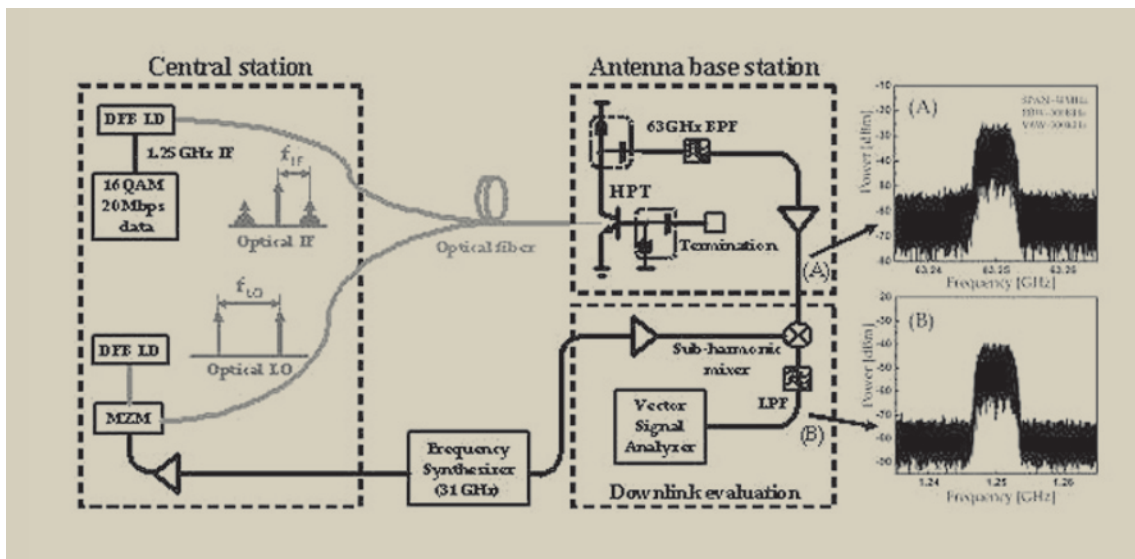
Central station

DFB LD

1.25 GHz IF

16 QAM
20Mbps
data

$f_{IF}$

Optical IF

$f_{LO}$

DFB LD

Optical LO

MZM

Optical fiber

Antenna base station

63GHz BPF

HPT

Termination

(A)

Sub-harmonic mixer

LPF

Vector Signal Analyzer

(B)

Frequency Synthesizer (31 GHz)

Downlink evaluation

(A)

SPAN=50MHz
RBW=300kHz
VBW=300kHz

Power [dBm]

-10
-20
-30
-40
-50
-60
-70
-80

63.24 63.25 63.26

Frequency [GHz]

(B)

Power [dBm]

-20
-30
-40
-50
-60
-70
-80
-90

1.24 1.25 1.26

Frequency [GHz]